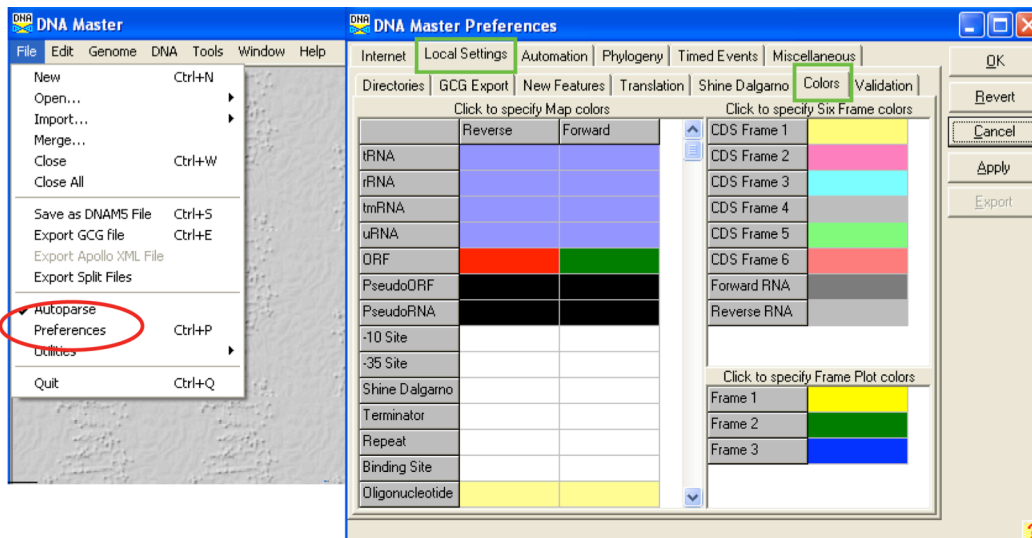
DNA Master

File Edit Genome DNA Tools Window Help

New Ctrl+N
Open...
Import...
Merge...
Close Ctrl+W
Close All

Save as DNAM5 File Ctrl+S
Export GCG file Ctrl+E
Export Apollo XML File
Export Split Files

Autoparse
Preferences Ctrl+P
Utilities

Quit Ctrl+Q

DNA Master Preferences

Internet | Local Settings | Automation | Phylogeny | Timed Events | Miscellaneous

Directories | GCG Export | New Features | Translation | Shine Dalgarno | Colors | Validation

OK
Revert
Cancel
Apply
Export

Click to specify Map colors

| | Reverse | Forward |
|---|---|---|
| tRNA | | |
| rRNA | | |
| tmRNA | | |
| uRNA | | |
| ORF | | |
| PseudoORF | | |
| PseudoRNA | | |
| -10 Site | | |
| -35 Site | | |
| Shine Dalgarno | | |
| Terminator | | |
| Repeat | | |
| Binding Site | | |
| Oligonucleotide | | |

Click to specify Six Frame colors

| CDS Frame 1 | |
|---|---|
| CDS Frame 2 | |
| CDS Frame 3 | |
| CDS Frame 4 | |
| CDS Frame 5 | |
| CDS Frame 6 | |
| Forward RNA | |
| Reverse RNA | |

Click to specify Frame Plot colors

| Frame 1 | |
|---|---|
| Frame 2 | |
| Frame 3 | |